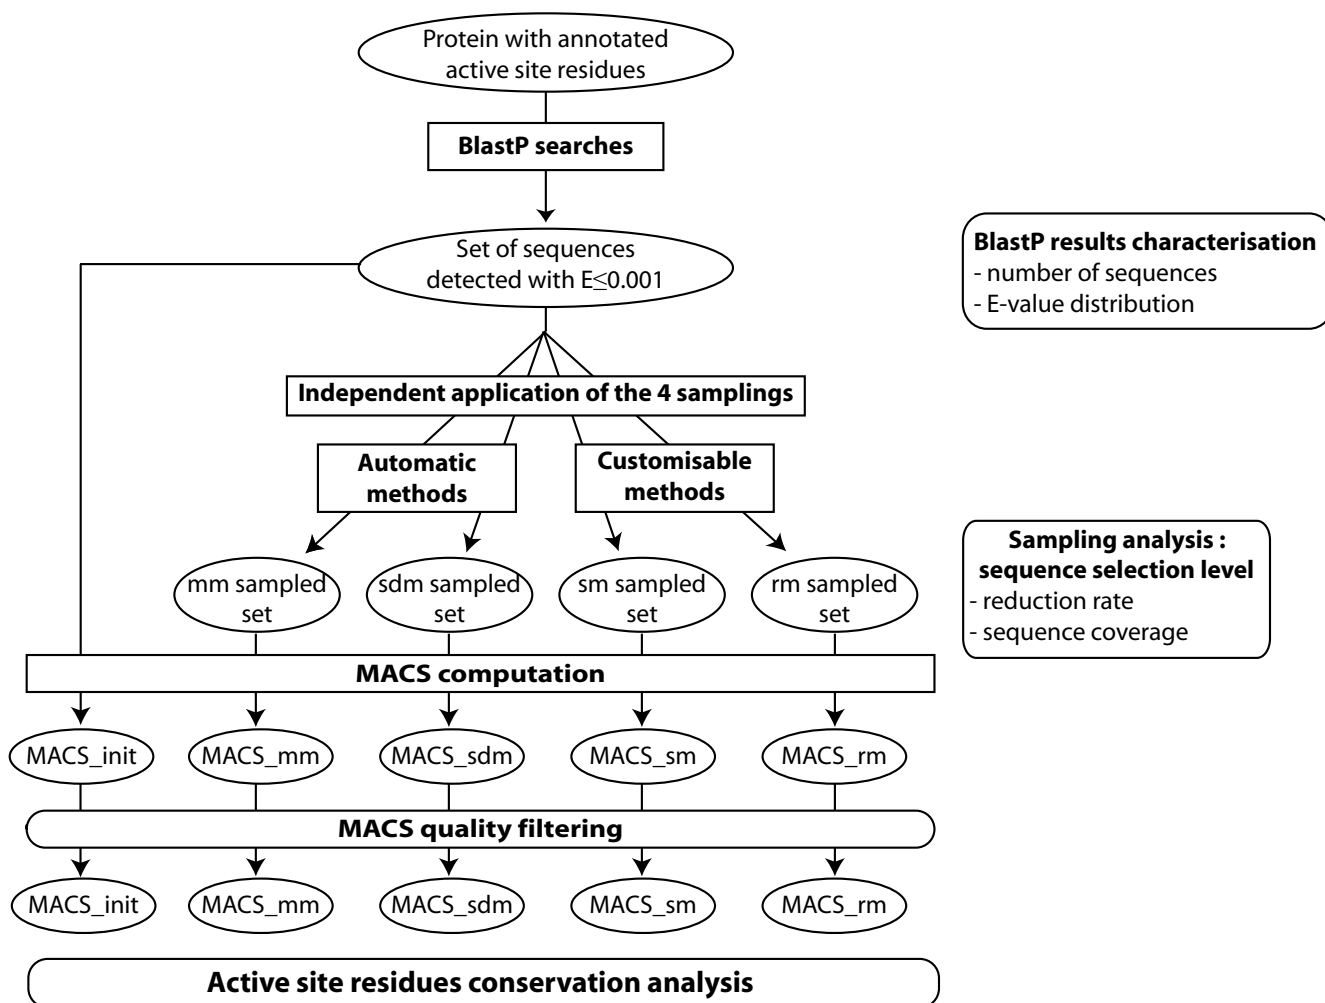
Protein with annotated active site residues

BlastP searches

Set of sequences detected with E$\leq$0.001

BlastP results characterisation
- number of sequences
- E-value distribution

Independent application of the 4 samplings

Automatic methods

Customisable methods

Sampling analysis : sequence selection level
- reduction rate
- sequence coverage

mm sampled set

sdm sampled set

sm sampled set

rm sampled set

MACS computation

MACS_init

MACS_mm

MACS_sdm

MACS_sm

MACS_rm

MACS quality filtering

MACS_init

MACS_mm

MACS_sdm

MACS_sm

MACS_rm

Active site residues conservation analysis